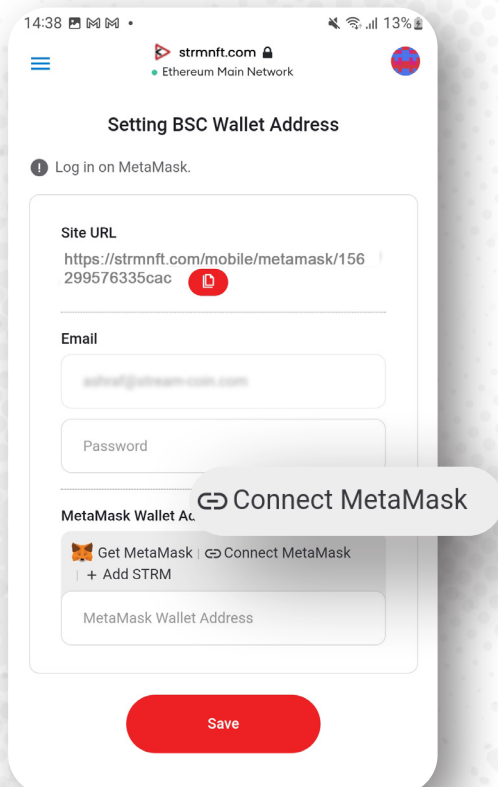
14:38 13%

strmnft.com
Ethereum Main Network

Setting BSC Wallet Address

Log in on MetaMask.

Site URL
https://strmnft.com/mobile/metamask/156299576335cac

Email
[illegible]

Password

Connect MetaMask

MetaMask Wallet Ad

Get MetaMask | Connect MetaMask
| + Add STRM

MetaMask Wallet Address

Save